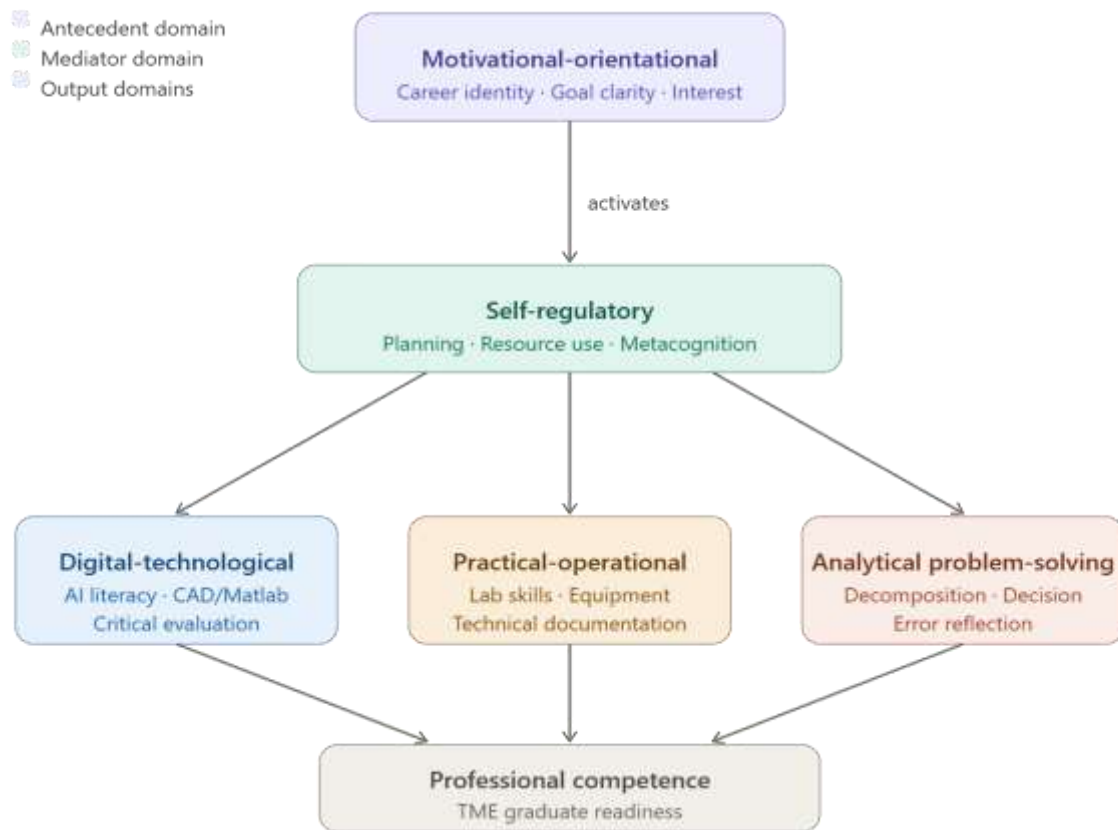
Antecedent domain
Mediator domain
Output domains

Motivational-orientational
Career identity · Goal clarity · Interest

activates

Self-regulatory
Planning · Resource use · Metacognition

Digital-technological
AI literacy · CAD/Matlab
Critical evaluation

Practical-operational
Lab skills · Equipment
Technical documentation

Analytical problem-solving
Decomposition · Decision
Error reflection

Professional competence
TME graduate readiness